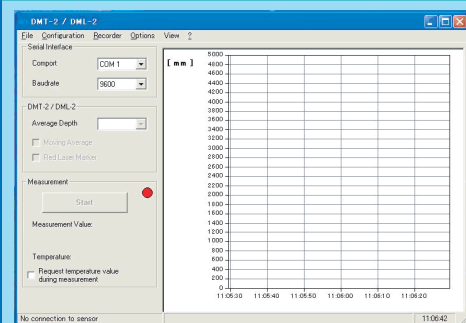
DMT-2 / DML-2

File Configuration Recorder Options View ?

Serial Interface
Comport COM 1
Baudrate 9600

DMT-2 / DML-2
Average Depth
Moving Average
Red Laser Marker

Measurement
Start
Measurement Value:
Temperature:
Request temperature value during measurement

[ mm ]
5000
4800
4600
4400
4200
4000
3800
3600
3400
3200
3000
2800
2600
2400
2200
2000
1800
1600
1400
1200
1000
800
600
400
200
0

11:05:30 11:05:40 11:05:50 11:06:00 11:06:10 11:06:20

No connection to sensor
11:06:42